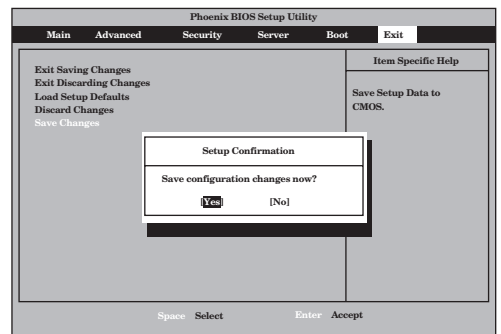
Phoenix BIOS Setup Utility

Main Advanced Security Server Boot Exit

Exit Saving Changes
Exit Discarding Changes
Load Setup Defaults
Discard Changes
Save Changes

Item Specific Help

Save Setup Data to CMOS.

Setup Confirmation

Save configuration changes now?

[Yes] [No]

Space Select Enter Accept